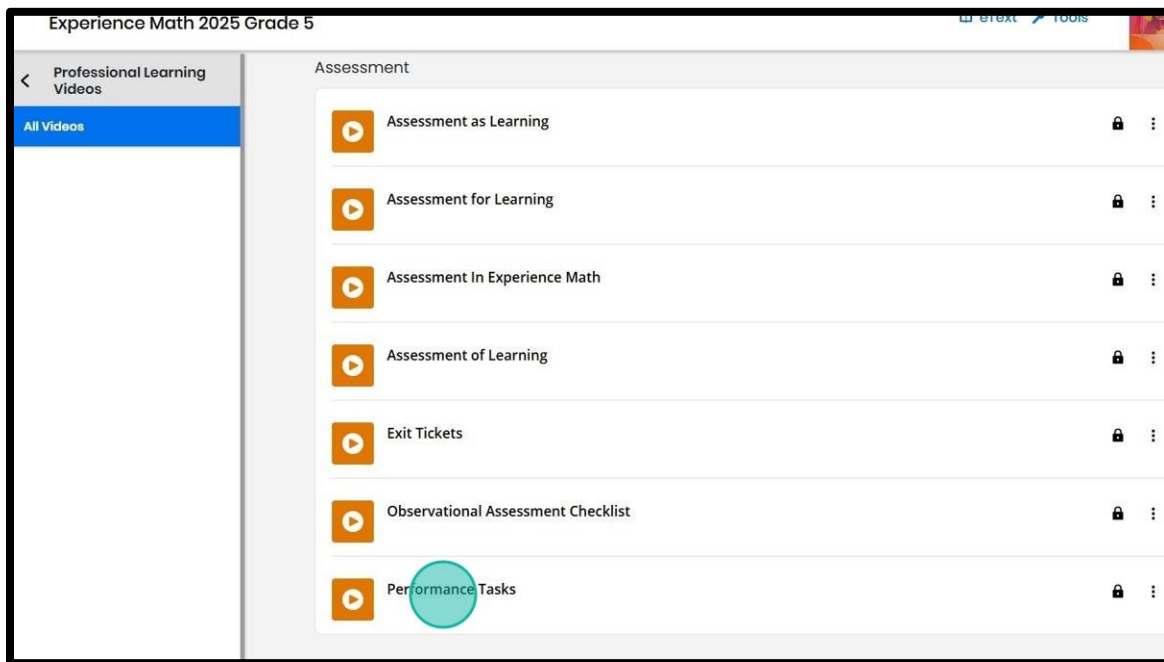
Experience Math 2025 Grade 5

eText Tools

Professional Learning Videos

All Videos

Assessment

Assessment as Learning

Assessment for Learning

Assessment In Experience Math

Assessment of Learning

Exit Tickets

Observational Assessment Checklist

Performance Tasks